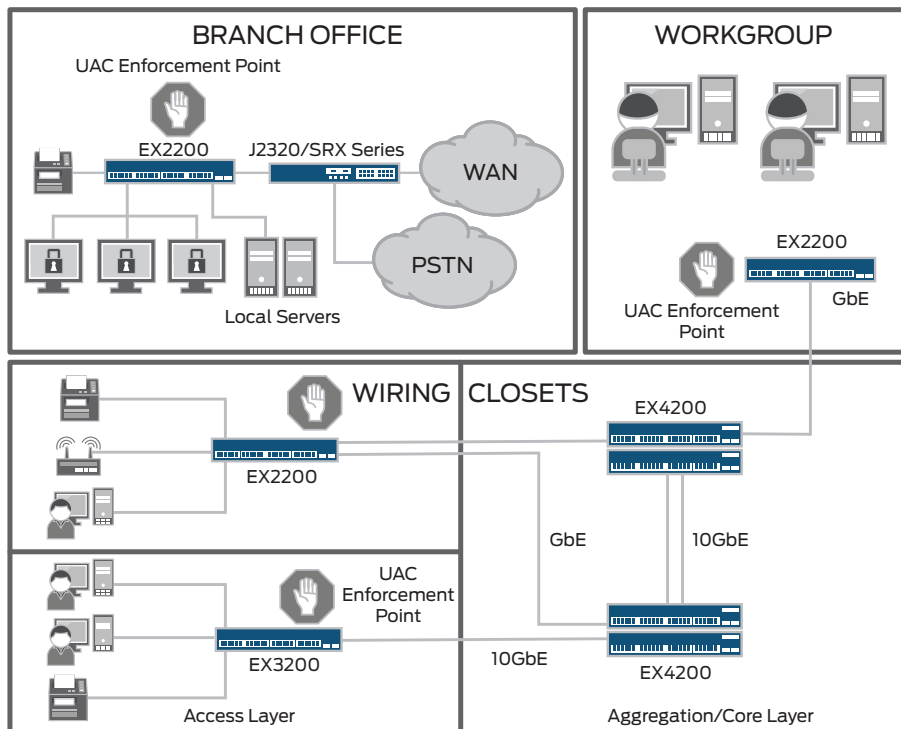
BRANCH OFFICE

UAC Enforcement Point

EX2200

J2320/SRX Series

WAN

PSTN

Local Servers

WORKGROUP

EX2200

UAC Enforcement Point

GbE

WIRING CLOSETS

EX4200

EX2200

GbE

10GbE

UAC Enforcement Point

EX3200

10GbE

EX4200

Access Layer

Aggregation/Core Layer